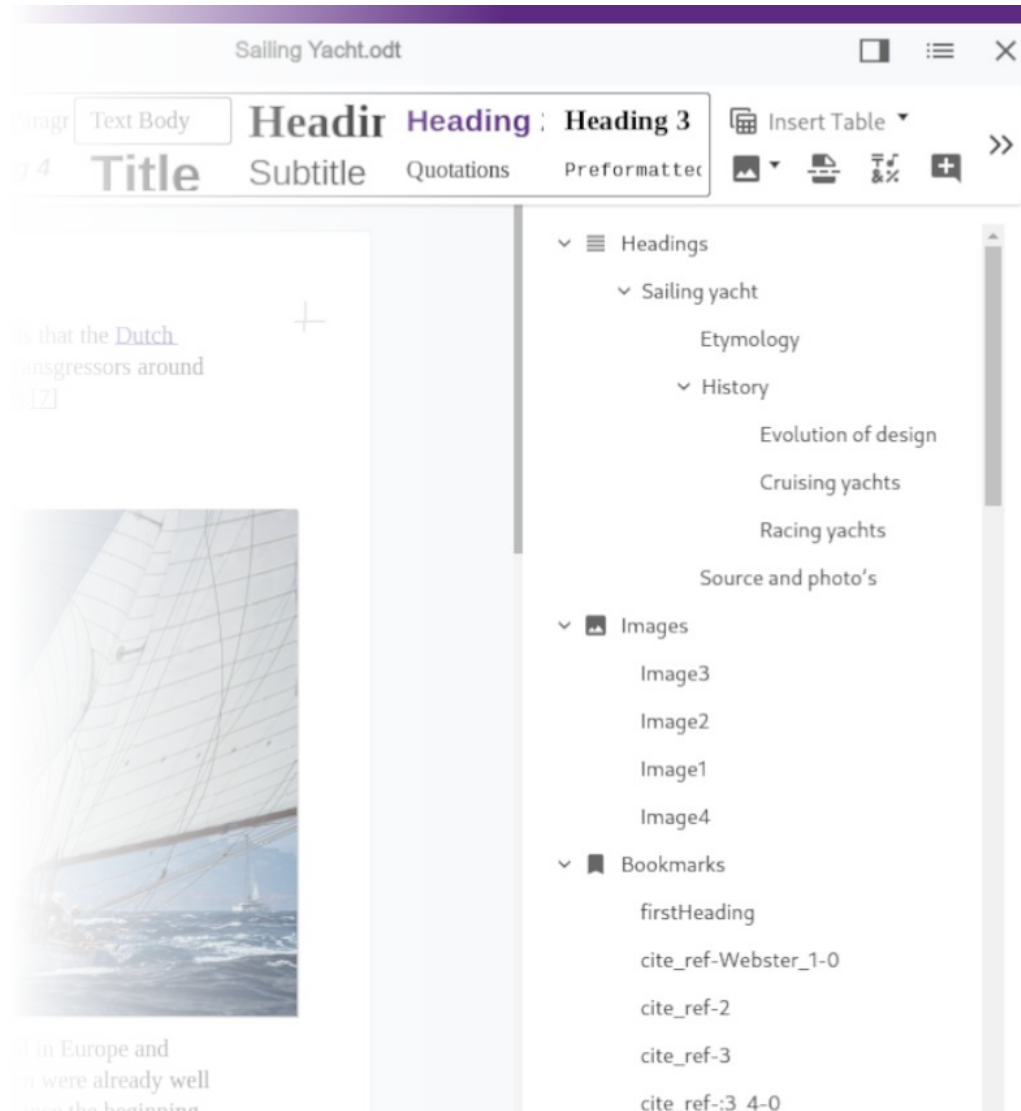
Sailing Yacht.odt

Paragr Text Body Headir Heading Heading 3 Insert Table

g 4 Title Subtitle Quotations Preformattec

»

is that the Dutch ansgressors around s.[7]

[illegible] in Europe and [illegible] were already well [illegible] the beginning

Headings
Sailing yacht
Etymology
History
Evolution of design
Cruising yachts
Racing yachts
Source and photo's
Images
Image3
Image2
Image1
Image4
Bookmarks
firstHeading
cite_ref-Webster_1-0
cite_ref-2
cite_ref-3
cite_ref-:3_4-0